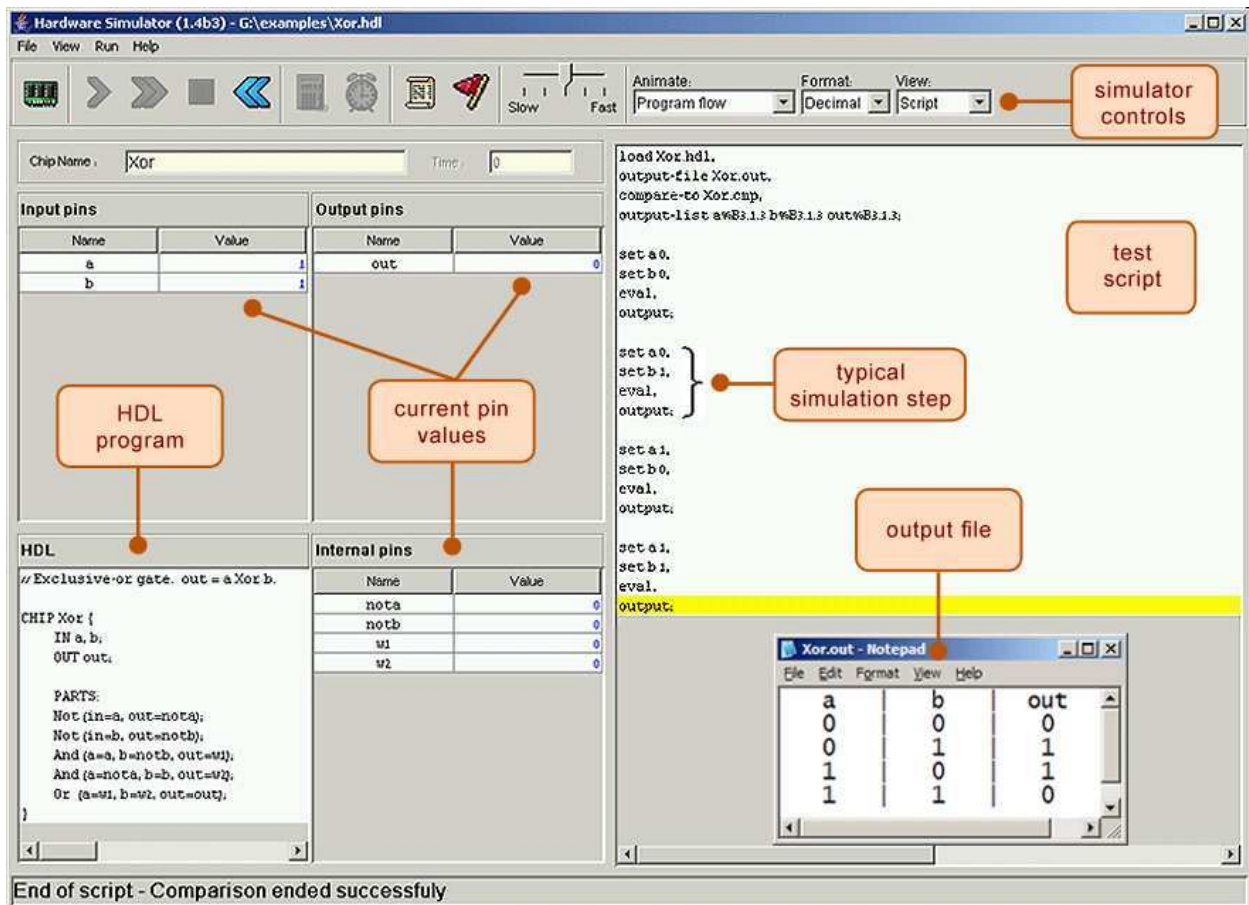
Hardware Simulator (1.4b3) - G:\examples\Xor.hdl

File View Run Help

Slow Fast

Animate: Program flow

Format: Decimal

View: Script

simulator controls

Chip Name: Xor

Time: 0

Input pins

| Name | Value |
|---|---|
| a | 1 |
| b | 1 |

Output pins

| Name | Value |
|---|---|
| out | 0 |

HDL program

current pin values

HDL

// Exclusive-or gate. out = a Xor b.

CHIP Xor {
IN a, b;
OUT out;

PARTS:
Not (in=a, out=nota);
Not (in=b, out=notb);
And (a=a, b=notb, out=w1);
And (a=nota, b=b, out=w2);
Or (a=w1, b=w2, out=out);
}

Internal pins

| Name | Value |
|---|---|
| nota | 0 |
| notb | 0 |
| w1 | 0 |
| w2 | 0 |

load Xor.hdl,
output-file Xor.out,
compare-to Xor.cmp,
output-list a%B3.1.3 b%B3.1.3 out%B3.1.3;

set a 0,
set b 0,
eval,
output;

set a 0,
set b 1,
eval,
output;

set a 1,
set b 0,
eval,
output;

set a 1,
set b 1,
eval,
output;

test script

typical simulation step

output file

Xor.out - Notepad

File Edit Format View Help

| a | b | out |
|---|---|---|
| 0 | 0 | 0 |
| 0 | 1 | 1 |
| 1 | 0 | 1 |
| 1 | 1 | 0 |

End of script - Comparison ended successfuly